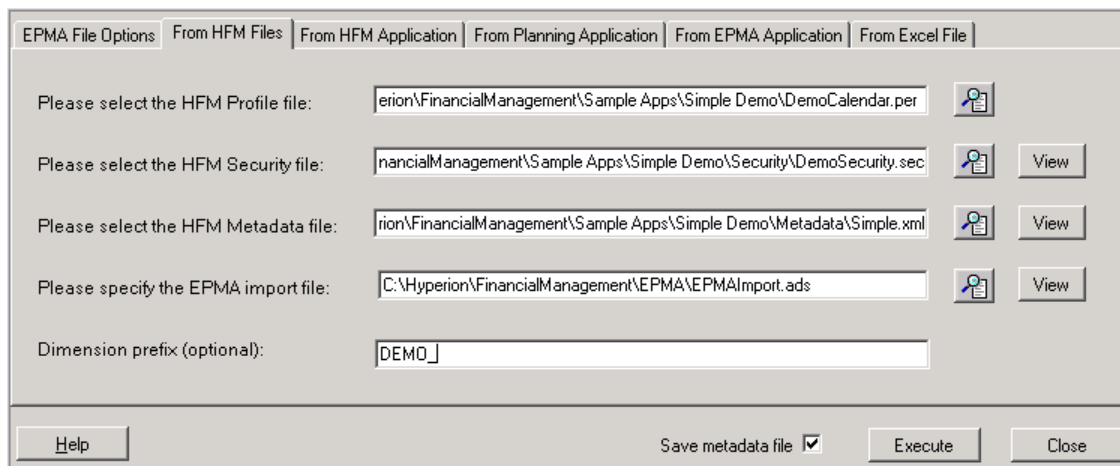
EPMA File Options | From HFM Files | From HFM Application | From Planning Application | From EPMA Application | From Excel File

Please select the HFM Profile file: erion\FinancialManagement\Sample Apps\Simple Demo\DemoCalendar.per

Please select the HFM Security file: nancialManagement\Sample Apps\Simple Demo\Security\DemoSecurity.sec View

Please select the HFM Metadata file: rion\FinancialManagement\Sample Apps\Simple Demo\Metadata\Simple.xml View

Please specify the EPMA import file: C:\Hyperion\FinancialManagement\EPMA\EPMAImport.ads View

Dimension prefix (optional): DEMO_

Help

Save metadata file ☑

Execute

Close